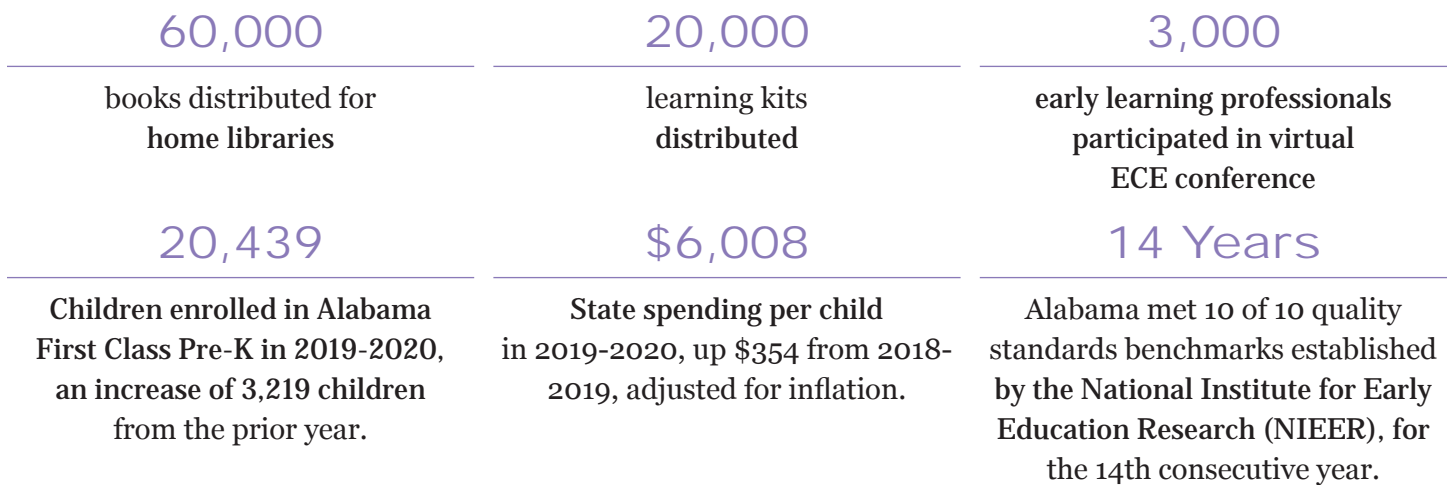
60,000

books distributed for home libraries

20,000

learning kits distributed

3,000

early learning professionals participated in virtual ECE conference

20,439

Children enrolled in Alabama First Class Pre-K in 2019-2020, an increase of 3,219 children from the prior year.

$6,008

State spending per child in 2019-2020, up $354 from 2018-2019, adjusted for inflation.

14 Years

Alabama met 10 of 10 quality standards benchmarks established by the National Institute for Early Education Research (NIEER), for the 14th consecutive year.